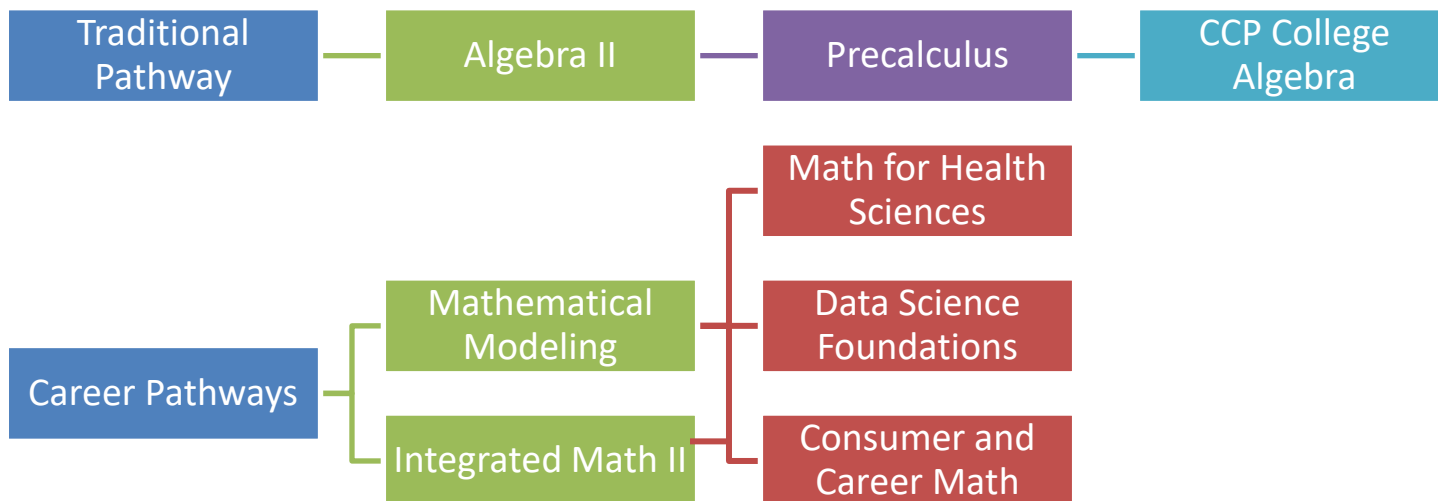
Traditional Pathway

Algebra II

Precalculus

CCP College Algebra

Math for Health Sciences

Data Science Foundations

Consumer and Career Math

Mathematical Modeling

Integrated Math II

Career Pathways